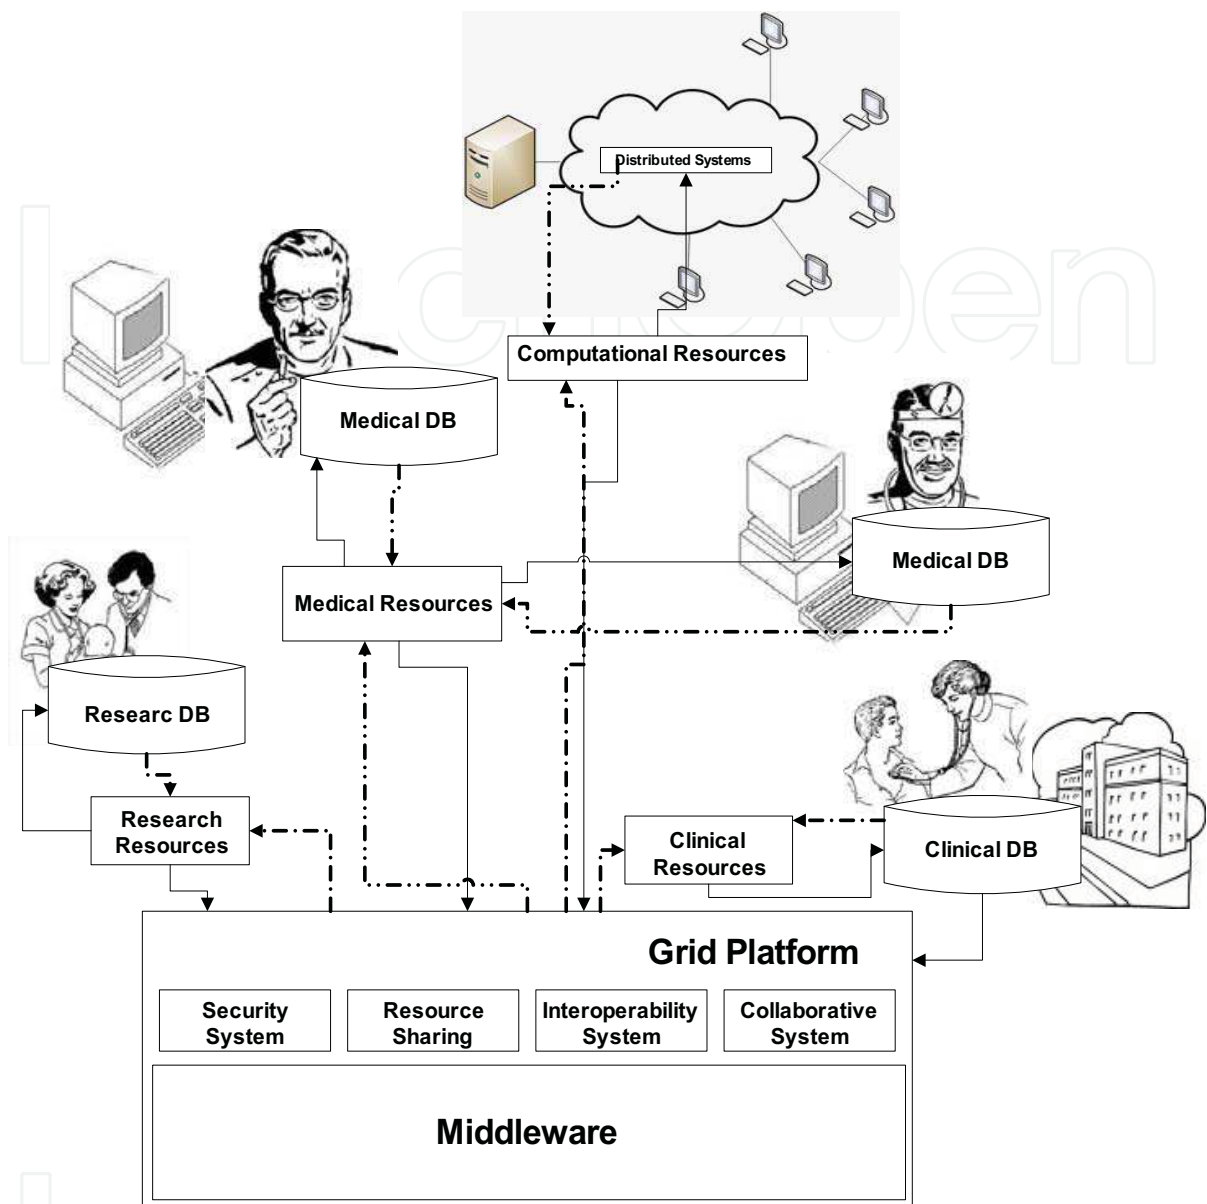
Distributed Systems

Computational Resources

Medical DB

Medical DB

Medical Resources

Researc DB

Research Resources

Clinical Resources

Clinical DB

Grid Platform

Security System

Resource Sharing

Interoperability System

Collaborative System

Middleware